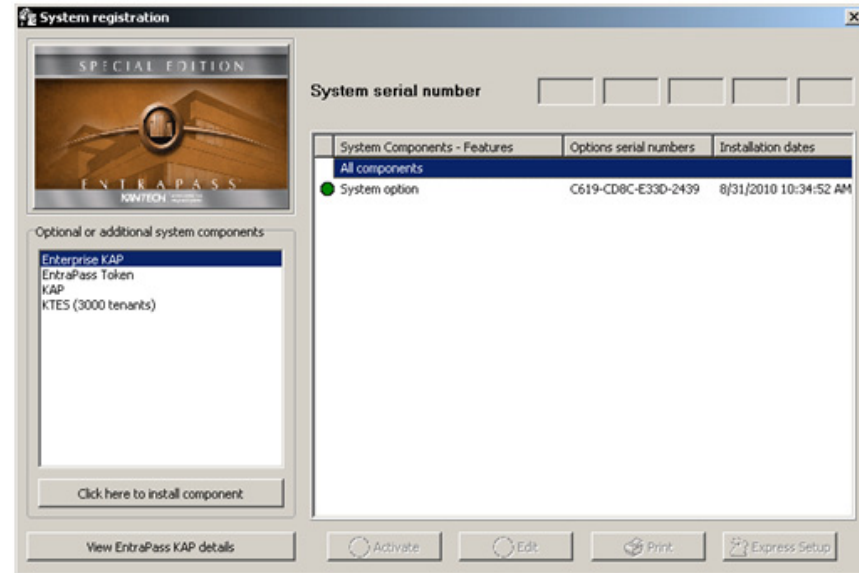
System registration

SPECIAL EDITION
ENTRAPASS
KANTECH

System serial number

Optional or additional system components
Enterprise KAP
EntraPass Token
KAP
KTES (3000 tenants)

Click here to install component

| System Components - Features | Options serial numbers | Installation dates |
|---|---|---|
| All components | | |
| System option | C619-CD8C-E33D-2439 | 8/31/2010 10:34:52 AM |

View EntraPass KAP details

Activate

Edit

Print

Express Setup